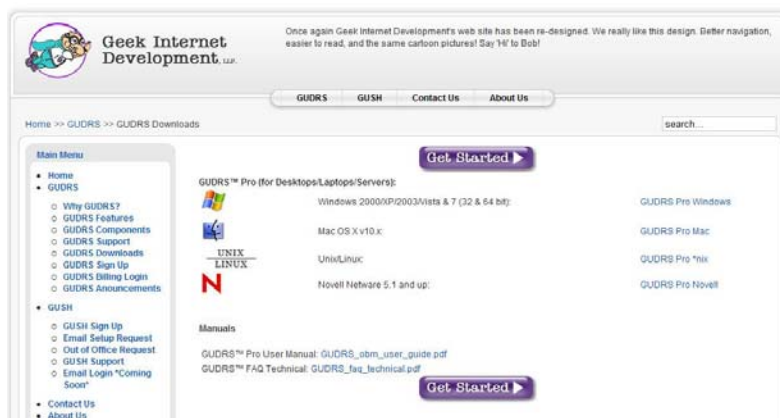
Geek Internet Development LLP

Once again Geek Internet Development's web site has been re-designed. We really like this design. Better navigation, easier to read, and the same cartoon pictures! Say 'Hi' to Bob!

GUDRS GUSH Contact Us About Us

Home >> GUDRS >> GUDRS Downloads

search...

Main Menu

- Home
- GUDRS
  - Why GUDRS?
  - GUDRS Features
  - GUDRS Components
  - GUDRS Support
  - GUDRS Downloads
  - GUDRS Sign Up
  - GUDRS Billing Login
  - GUDRS Anouncements
- GUSH
  - GUSH Sign Up
  - Email Setup Request
  - Out of Office Request
  - GUSH Support
  - Email Login *Coming Soon*
- Contact Us
- About Us

Get Started ▶

GUDRS™ Pro (for Desktops/Laptops/Servers):

| | | |
|---|---|---|
| | Windows 2000/XP/2003/Vista & 7 (32 & 64 bit): | GUDRS Pro Windows |
| | Mac OS X v10.x: | GUDRS Pro Mac |
| UNIX LINUX | Unix/Linux: | GUDRS Pro *nix |
| N | Novell Netware 5.1 and up: | GUDRS Pro Novell |

Manuals

GUDRS™ Pro User Manual: GUDRS_obm_user_guide.pdf
GUDRS™ FAQ Technical: GUDRS_faq_technical.pdf

Get Started ▶